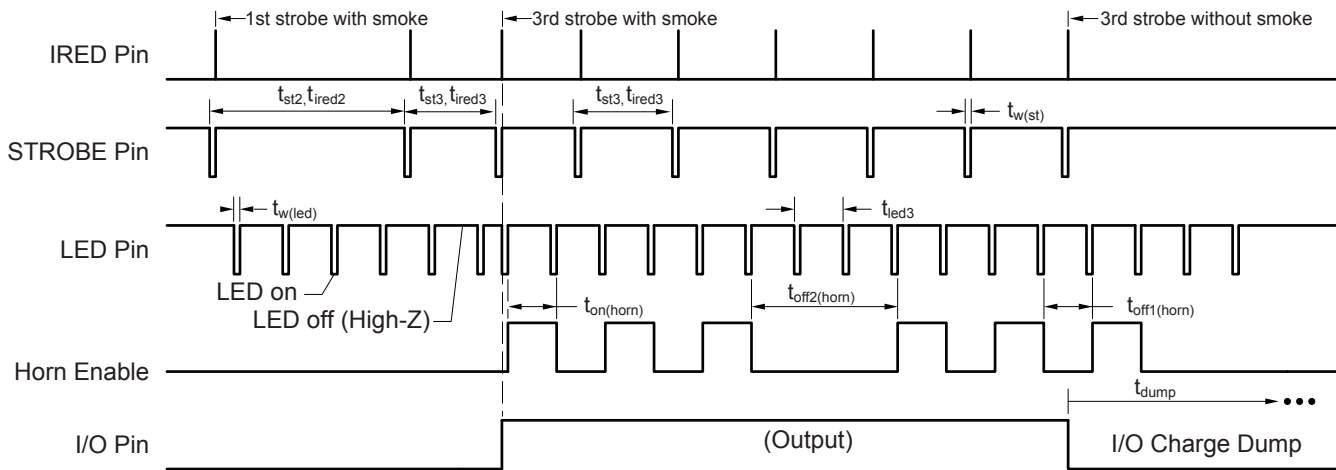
1st strobe with smoke
3rd strobe with smoke
3rd strobe without smoke

IRED Pin

$t_{st2}, t_{ired2}$
$t_{st3}, t_{ired3}$
$t_{st3}, t_{ired3}$
$t_{w(st)}$

STROBE Pin

$t_{w(led)}$
$t_{led3}$

LED Pin

LED on
LED off (High-Z)

$t_{on(horn)}$
$t_{off2(horn)}$
$t_{off1(horn)}$

Horn Enable

$t_{dump}$

I/O Pin

(Output)
I/O Charge Dump